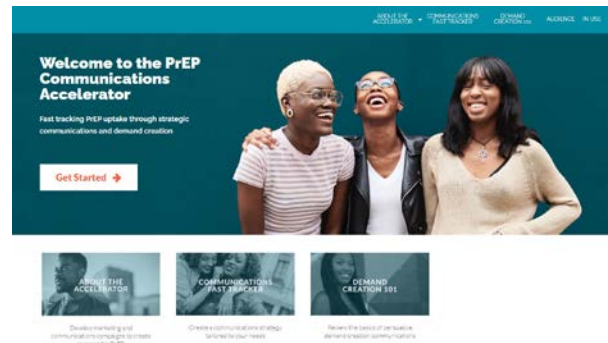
ABOUT THE ACCELERATOR COMMUNICATIONS FAST TRACKER DEMAND CREATION 101 AUDIENCE IN USE

Welcome to the PrEP Communications Accelerator

Fast tracking PrEP uptake through strategic communications and demand creation

Get Started →

ABOUT THE ACCELERATOR

Develop marketing and communications campaigns to create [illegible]

COMMUNICATIONS FAST TRACKER

Create a communications strategy tailored to your needs

DEMAND CREATION 101

Review the basics of persuasive demand creation communications